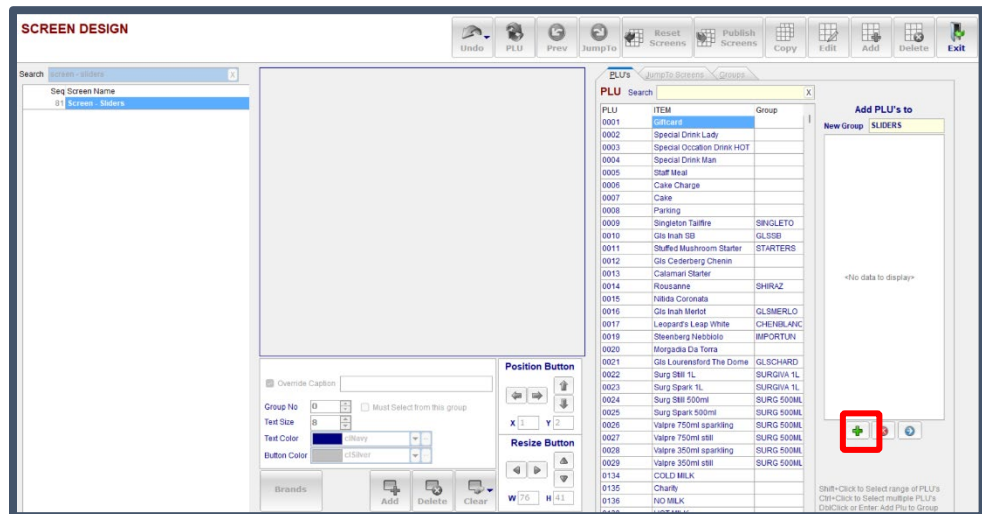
SCREEN DESIGN

Undo PLU Prev JumpTo Reset Screens Publish Screens Copy Edit Add Delete Exit

Search screen - sliders X

Seq Screen Name
81 Screen - Sliders

PLU's JumpTo Screens Groups

PLU Search X

| PLU | ITEM | Group |
|---|---|---|
| 0001 | Giftcard | |
| 0002 | Special Drink Lady | |
| 0003 | Special Occation Drink HOT | |
| 0004 | Special Drink Man | |
| 0005 | Staff Meal | |
| 0006 | Cake Charge | |
| 0007 | Cake | |
| 0008 | Parking | |
| 0009 | Singleton Tailfire | SINGLETO |
| 0010 | Gls Inah SB | GLSSB |
| 0011 | Stuffed Mushroom Starter | STARTERS |
| 0012 | Gls Cederberg Chenin | |
| 0013 | Calamari Starter | |
| 0014 | Rousanne | SHIRAZ |
| 0015 | Nitida Coronata | |
| 0016 | Gls Inah Merlot | GLSMERLO |
| 0017 | Leopard's Leap White | CHENBLANC |
| 0019 | Steenberg Nebbiolo | IMPORTUN |
| 0020 | Morgadia Da Torra | |
| 0021 | Gls Lourensford The Dome | GLSCHARD |
| 0022 | Surg Still 1L | SURGIVA 1L |
| 0023 | Surg Spark 1L | SURGIVA 1L |
| 0024 | Surg Still 500ml | SURG 500ML |
| 0025 | Surg Spark 500ml | SURG 500ML |
| 0026 | Valpre 750ml sparkling | SURG 500ML |
| 0027 | Valpre 750ml still | SURG 500ML |
| 0028 | Valpre 350ml sparkling | SURG 500ML |
| 0029 | Valpre 350ml still | SURG 500ML |
| 0134 | COLD MILK | |
| 0135 | Charity | |
| 0136 | NO MILK | |

Add PLU's to
New Group SLIDERS

<No data to display>

Shift+Click to Select range of PLU's
Ctrl+Click to Select multiple PLU's
DblClick or Enter: Add Plu to Group

Override Caption
Group No 0 Must Select from this group
Text Size 8
Text Color clNavy
Button Color clSilver

Position Button
X 1 Y 2
Resize Button
W 76 H 41

Brands Add Delete Clear